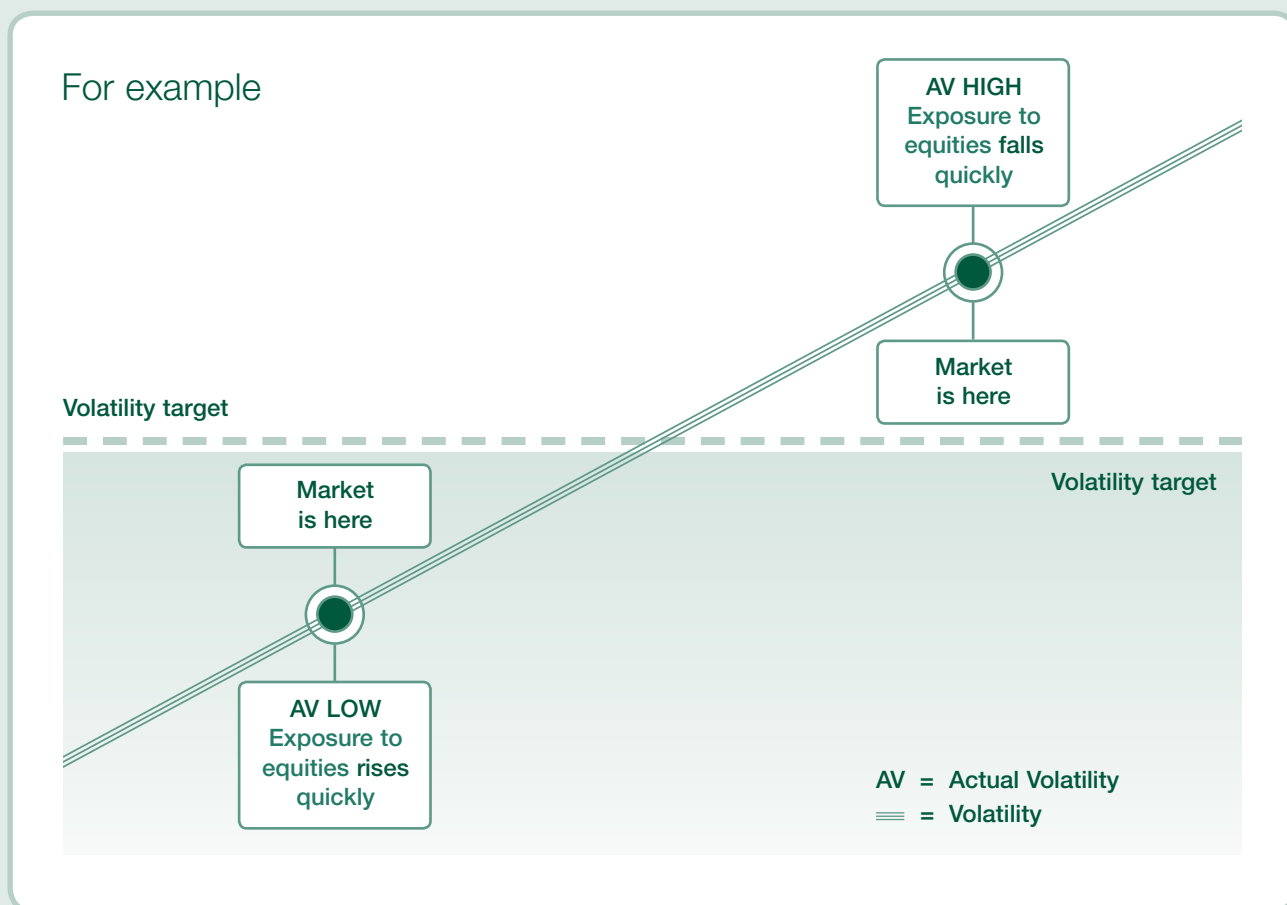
For example

AV HIGH
Exposure to equities falls quickly

Market is here

Volatility target

Volatility target

Market is here

AV LOW
Exposure to equities rises quickly

AV = Actual Volatility
= Volatility